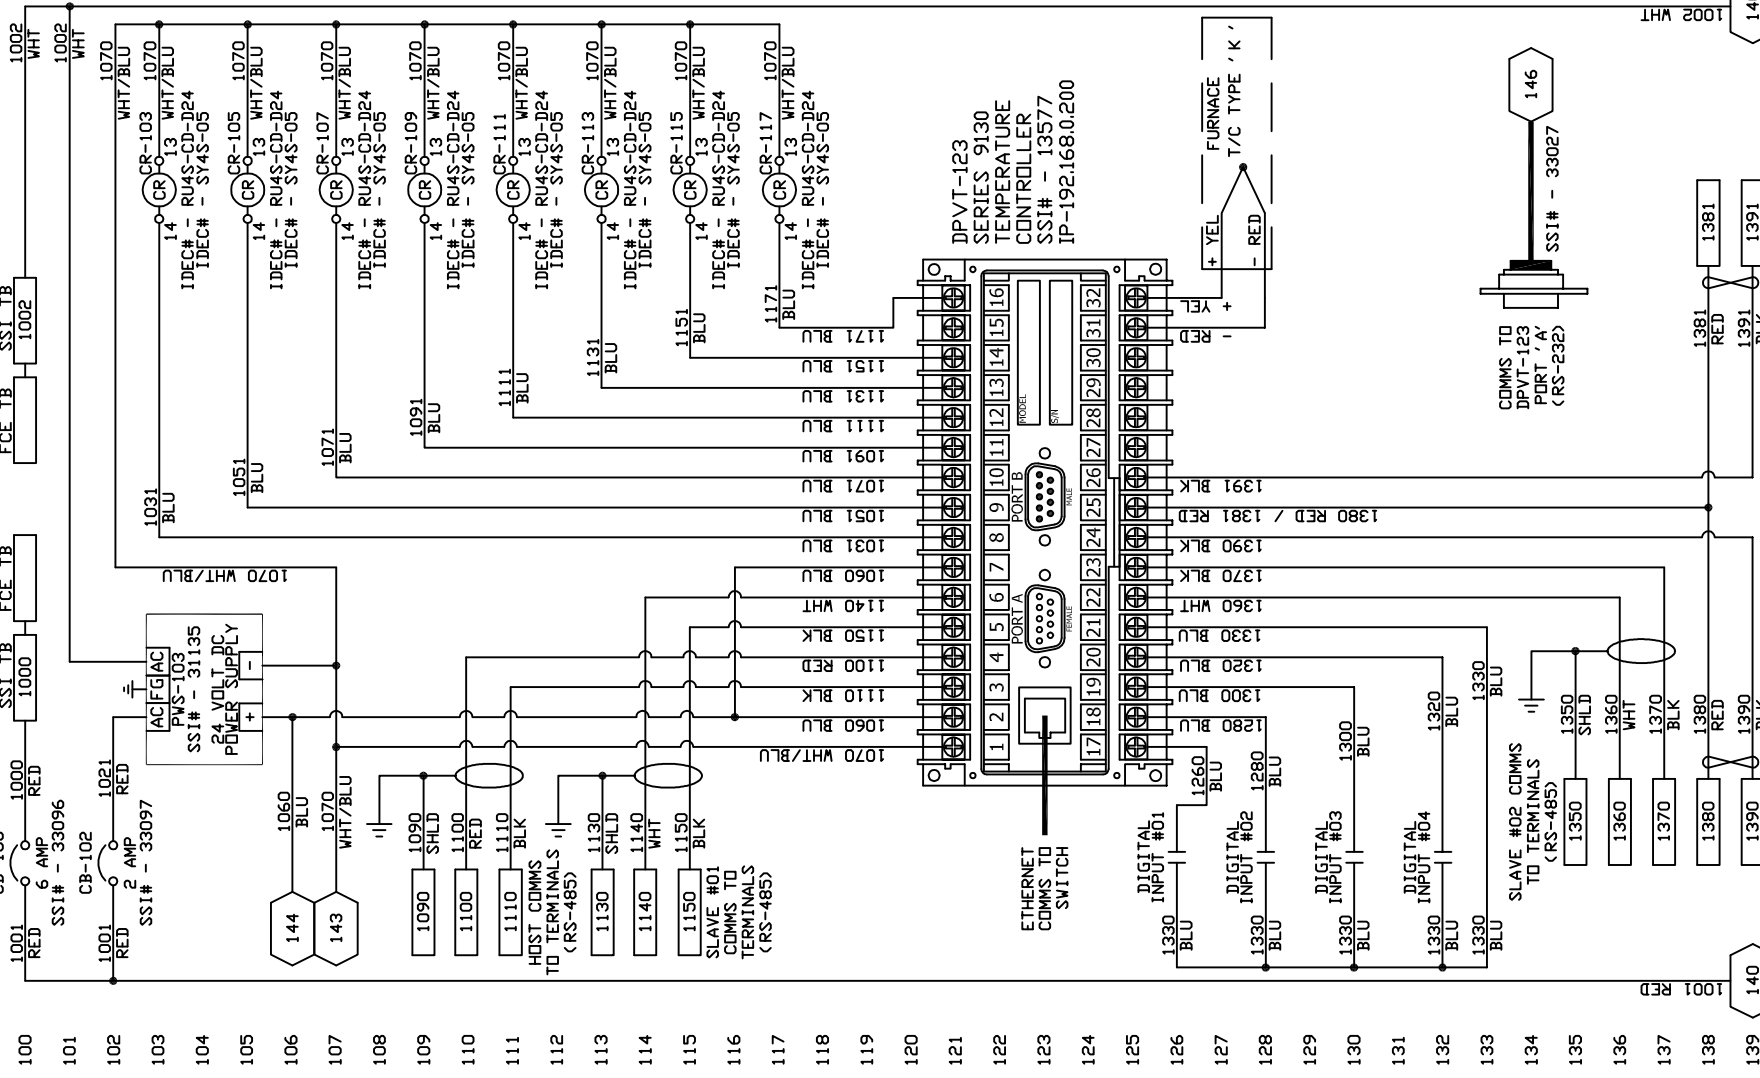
1002 WHT
1002 WHT
1070 WHT/BLU
1070 WHT/BLU
CR-103 13 WHT/BLU 14 IDEC# - RU4S-CD-D24 IDEC# - SY4S-05
1070 WHT/BLU
CR-105 13 WHT/BLU 14 IDEC# - RU4S-CD-D24 IDEC# - SY4S-05
1070 WHT/BLU
CR-107 13 WHT/BLU 14 IDEC# - RU4S-CD-D24 IDEC# - SY4S-05
1070 WHT/BLU
CR-109 13 WHT/BLU 14 IDEC# - RU4S-CD-D24 IDEC# - SY4S-05
1070 WHT/BLU
CR-111 13 WHT/BLU 14 IDEC# - RU4S-CD-D24 IDEC# - SY4S-05
1070 WHT/BLU
CR-113 13 WHT/BLU 14 IDEC# - RU4S-CD-D24 IDEC# - SY4S-05
1070 WHT/BLU
CR-115 13 WHT/BLU 14 IDEC# - RU4S-CD-D24 IDEC# - SY4S-05
1070 WHT/BLU
CR-117 13 WHT/BLU 14 IDEC# - RU4S-CD-D24 IDEC# - SY4S-05
CR CR CR CR CR CR CR CR
DPVT-123 SERIES 9130 TEMPERATURE CONTROLLER SSI# - 13577 IP-192.168.0.200
FURNACE T/C TYPE 'K'
+ YEL - RED
+ YEL - RED
146
SSI# - 33027
COMMS TO DPVT-123 PORT 'A' (RS-232)
1001 WHT
SSI TB 1002
FCE TB
1031 BLU 1051 BLU 1071 BLU 1091 BLU 1111 BLU 1131 BLU 1151 BLU 1171 BLU
1171 BLU
1151 BLU
1131 BLU
1111 BLU
1091 BLU
1071 BLU
1051 BLU
1031 BLU
1070 WHT/BLU
1060 BLU
1140 WHT
1150 BLK
1100 RED
1110 BLK
1060 BLU
1070 WHT/BLU
1 2 3 4 5 6 7 8 9 10 11 12 13 14 15 16
17 18 19 20 21 22 23 24 25 26 27 28 29 30 31 32
MODEL S/N
PORT B MALE
PORT A FEMALE
1391 BLK
1380 RED / 1381 RED
1390 BLK
1370 BLK
1360 WHT
1330 BLU
1320 BLU
1300 BLU
1280 BLU
1381 1391
1381 RED 1391 BLK
FCE TB
SSI TB 1000
PWS-103 SSI# - 31135 24 VOLT DC POWER SUPPLY
AC FG AC - +
1000 RED
CB-103 6 AMP SSI# - 33096
1021 RED
CB-102 2 AMP SSI# - 33097
1001 RED
1001 RED
1060 BLU
1070 WHT/BLU
144 143
1090 SHLD 1100 RED 1110 BLK
1090 1100 1110
HOST COMMS TO TERMINALS (RS-485)
1130 SHLD 1140 WHT 1150 BLK
1130 1140 1150
SLAVE #01 COMMS TO TERMINALS (RS-485)
ETHERNET COMMS TO SWITCH
1260 BLU 1280 BLU 1300 BLU 1320 BLU 1330 BLU
DIGITAL INPUT #01
DIGITAL INPUT #02
DIGITAL INPUT #03
DIGITAL INPUT #04
1330 BLU 1330 BLU 1330 BLU 1330 BLU 1330 BLU
SLAVE #02 COMMS TO TERMINALS (RS-485)
1350 SHLD 1360 WHT 1370 BLK
1350 1360 1370
1380 RED 1390 BLK
1380 1390
1001 RED
140
14
100 101 102 103 104 105 106 107 108 109 110 111 112 113 114 115 116 117 118 119 120 121 122 123 124 125 126 127 128 129 130 131 132 133 134 135 136 137 138 139